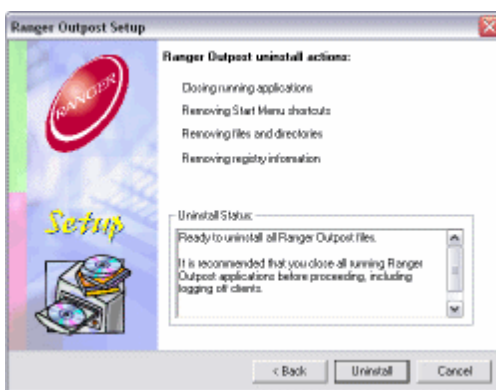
Ranger Outpost Setup

RANGER

Setup

Ranger Outpost uninstall actions:

Closing running applications

Removing Start Menu shortcuts

Removing files and directories

Removing registry information

Uninstall Status:

Ready to uninstall all Ranger Outpost files.

It is recommended that you close all running Ranger Outpost applications before proceeding, including logging off clients.

< Back

Uninstall

Cancel